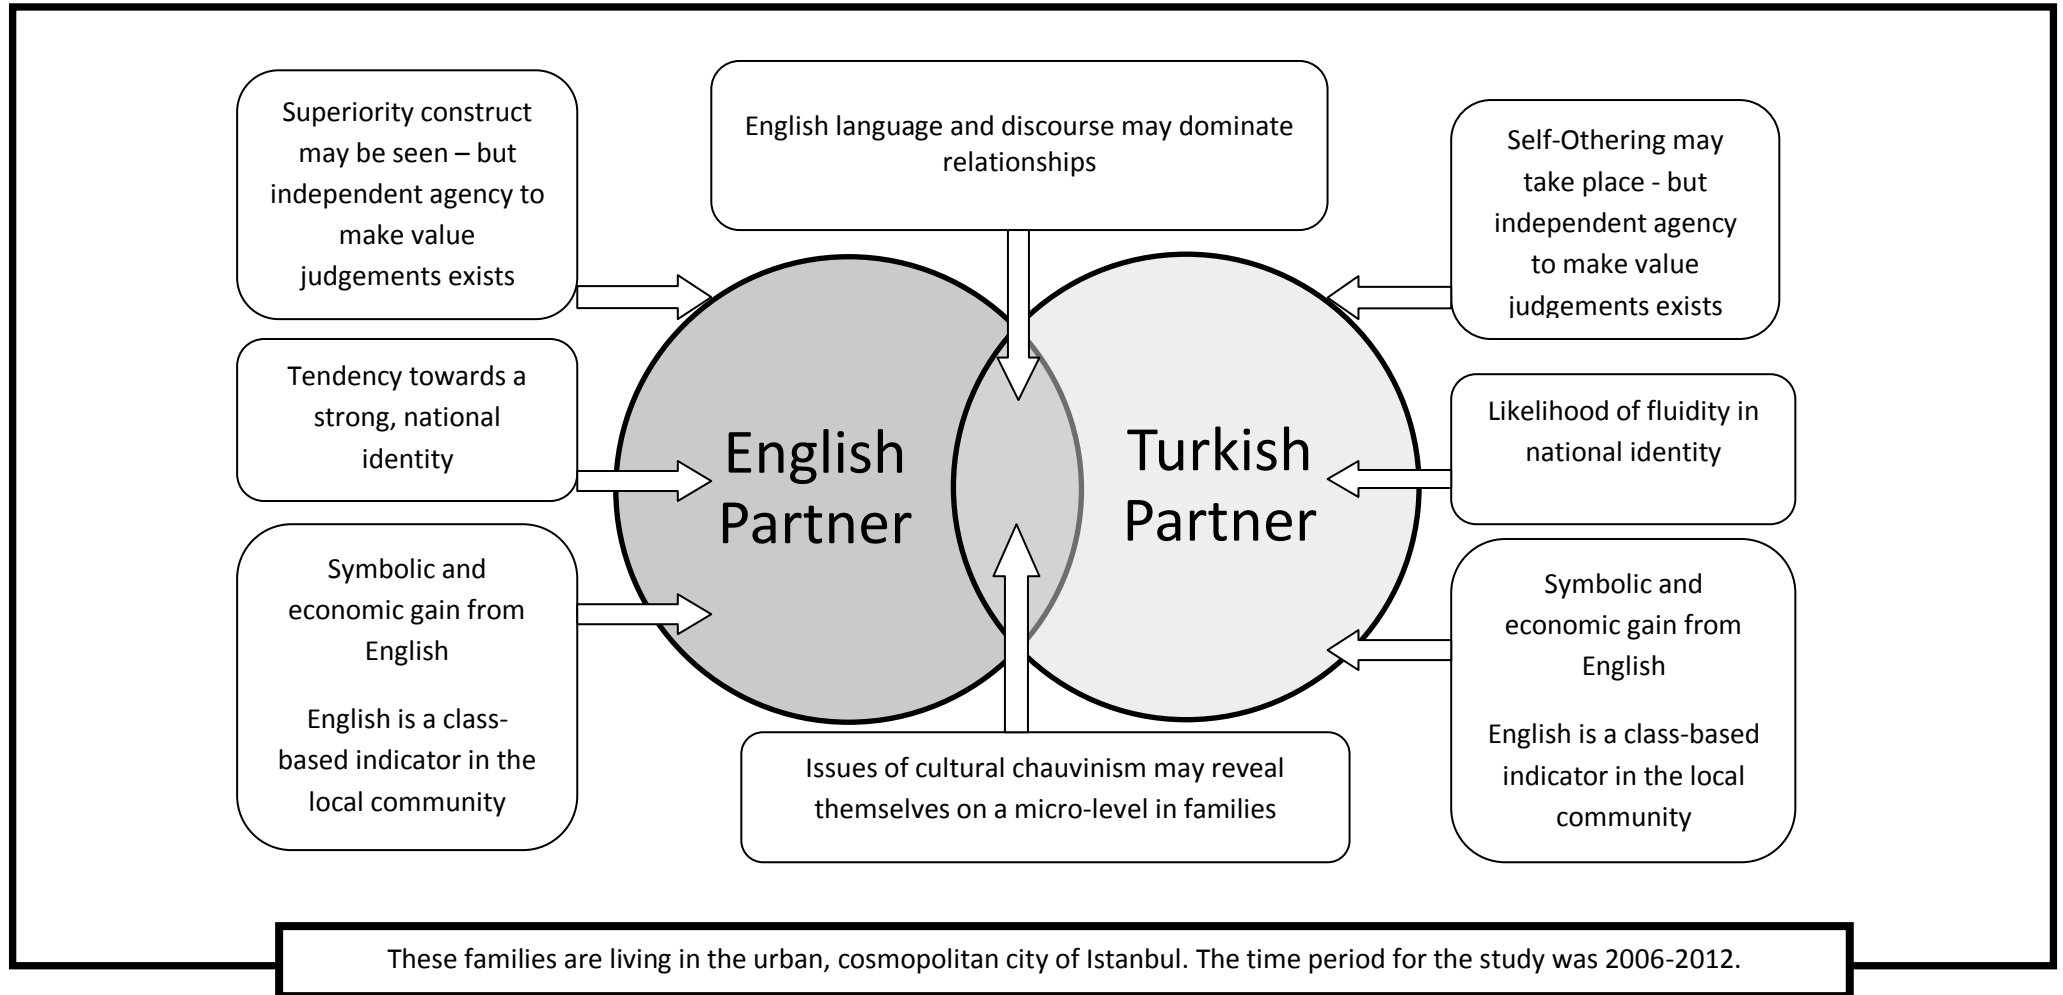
Superiority construct may be seen – but independent agency to make value judgements exists

English language and discourse may dominate relationships

Self-Othering may take place - but independent agency to make value judgements exists

Tendency towards a strong, national identity

English Partner

Turkish Partner

Likelihood of fluidity in national identity

Symbolic and economic gain from English

English is a class-based indicator in the local community

Symbolic and economic gain from English

English is a class-based indicator in the local community

Issues of cultural chauvinism may reveal themselves on a micro-level in families

These families are living in the urban, cosmopolitan city of Istanbul. The time period for the study was 2006-2012.